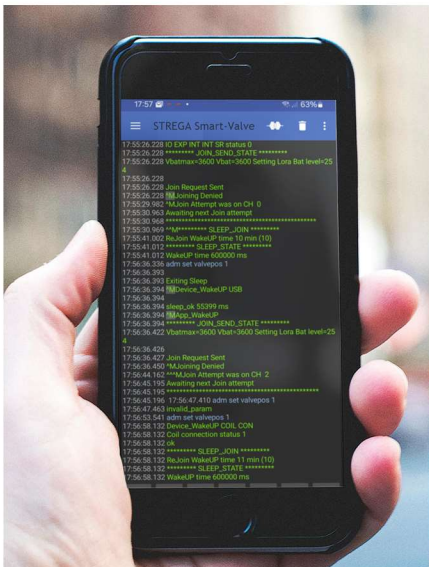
17:57 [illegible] • 63%

STREGA Smart-Valve

17:55:26.228 IO EXP INT INT SR status 0
17:55:26.228 ********* JOIN_SEND_STATE *********
17:55:26.228 Vbatmax=3600 Vbat=3600 Setting Lora Bat level=254
17:55:26.228
17:55:26.228 Join Request Sent
17:55:26.228 ^MJoining Denied
17:55:29.982 ^MJoin Attempt was on CH 0
17:55:30.963 Awaiting next Join attempt
17:55:30.968 ***********************************************
17:55:30.969 ^^M********* SLEEP_JOIN *********
17:55:41.002 ReJoin WakeUP time 10 min (10)
17:55:41.012 ********* SLEEP_STATE *********
17:55:41.012 WakeUP time 600000 ms
17:56:36.336 adm set valvepos 1
17:56:36.393
17:56:36.393 Exiting Sleep
17:56:36.394 ^MDevice_WakeUP USB
17:56:36.394
17:56:36.394 sleep_ok 55399 ms
17:56:36.394 ^MApp_WakeUP
17:56:36.394 ********* JOIN_SEND_STATE *********
17:56:36.422 Vbatmax=3600 Vbat=3600 Setting Lora Bat level=254
17:56:36.426
17:56:36.427 Join Request Sent
17:56:36.450 ^MJoining Denied
17:56:44.162 ^^MJoin Attempt was on CH 2
17:56:45.195 Awaiting next Join attempt
17:56:45.195 ***********************************************
17:56:45.196 17:56:47.410 adm set valvepos 1
17:56:47.463 invalid_param
17:56:53.541 adm set valvepos 1
17:56:58.132 Device_WakeUP COIL CON
17:56:58.132 Coil connection status 1
17:56:58.132 ok
17:56:58.132 ********* SLEEP_JOIN *********
17:56:58.132 ReJoin WakeUP time 11 min (10)
17:56:58.132 ********* SLEEP_STATE *********
17:56:58.132 WakeUP time 600000 ms